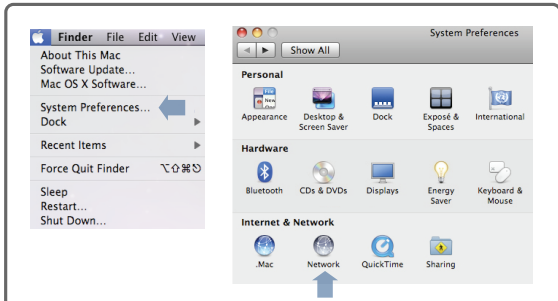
Finder File Edit View
About This Mac
Software Update...
Mac OS X Software...
System Preferences...
Dock
Recent Items
Force Quit Finder ⌥⇧⌘⎋
Sleep
Restart...
Shut Down...

System Preferences
Show All
Personal
Appearance
Desktop & Screen Saver
Dock
Exposé & Spaces
International
Hardware
Bluetooth
CDs & DVDs
Displays
Energy Saver
Keyboard & Mouse
Internet & Network
.Mac
Network
QuickTime
Sharing